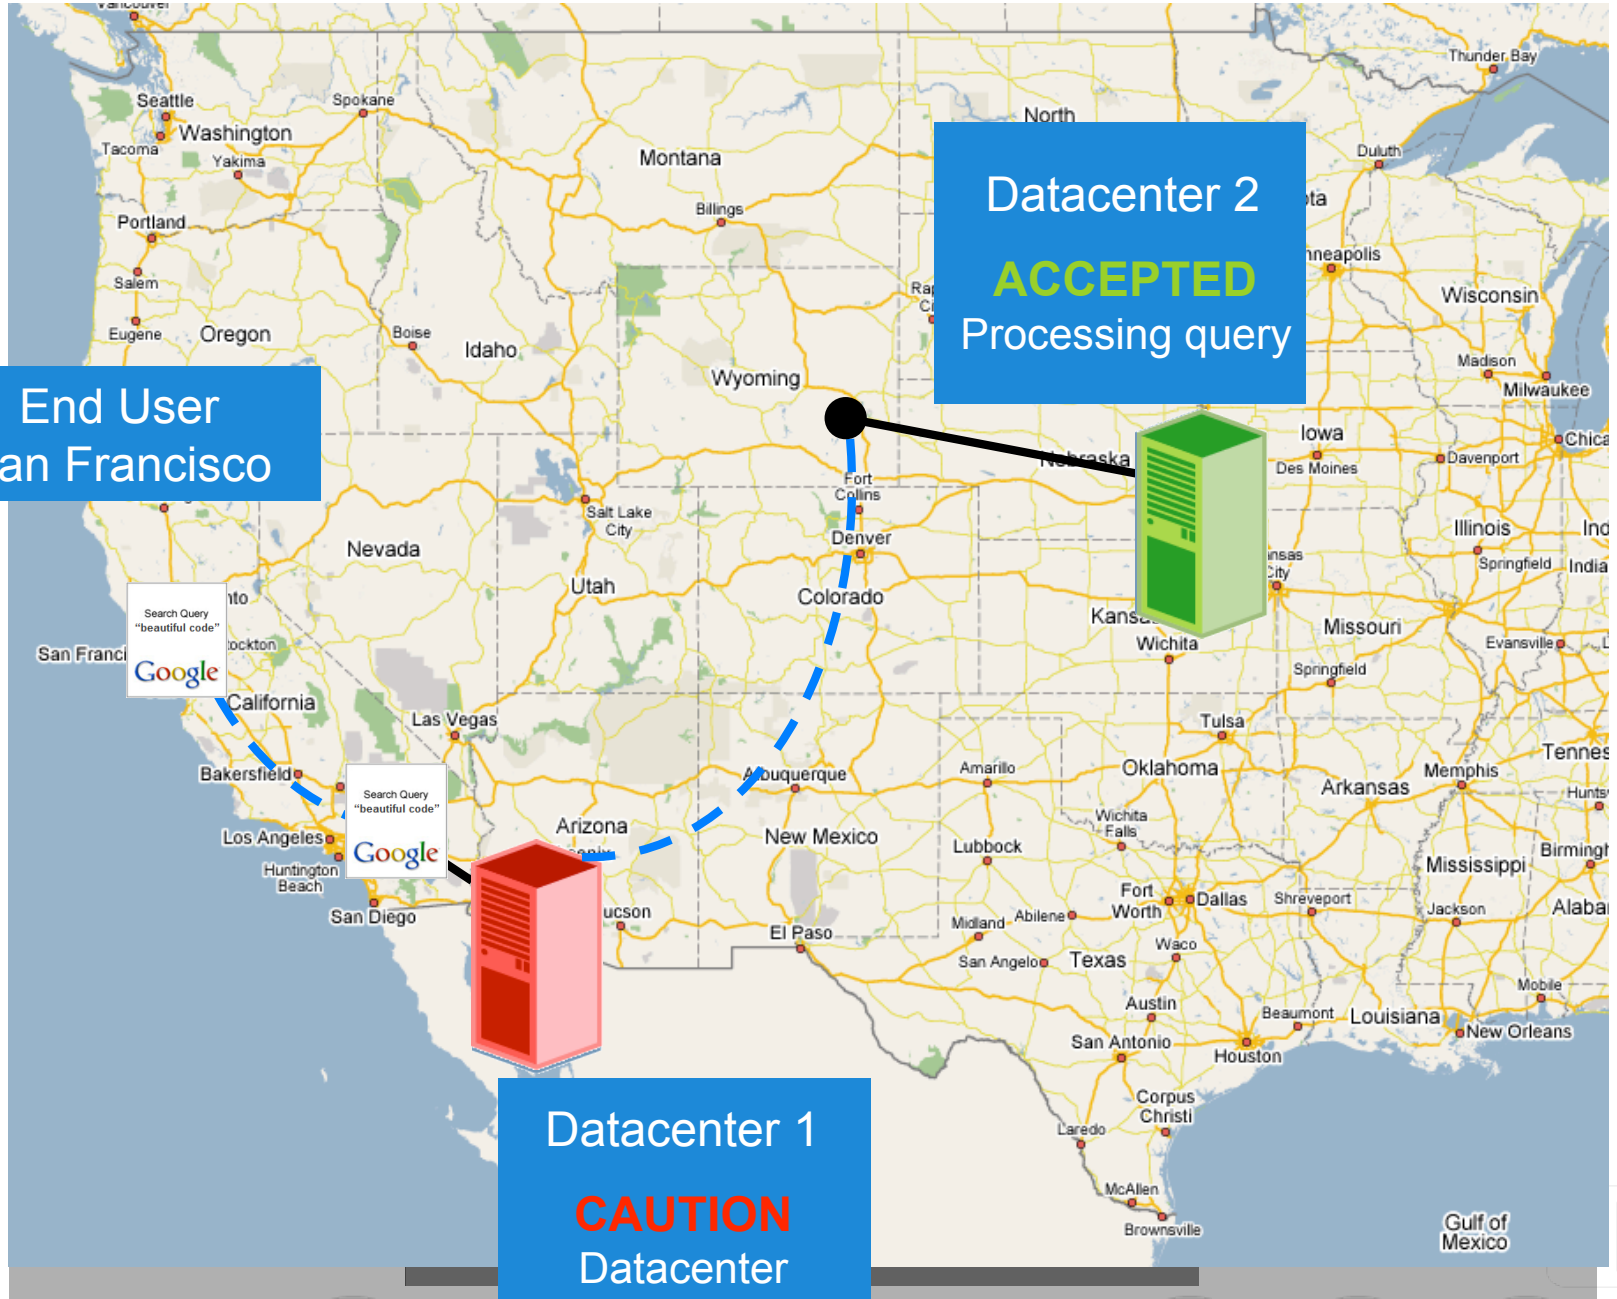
Datacenter 2

ACCEPTED

Processing query

End User
an Francisco

Search Query
"beautiful code"
Google

Search Query
"beautiful code"
Google

Datacenter 1

CAUTION

Datacenter

Seattle
Spokane
Tacoma
Washington
Yakima
Montana
Billings
North
Portland
Salem
Eugene
Oregon
Boise
Idaho
Wyoming
Nebraska
Iowa
Des Moines
Fort Collins
Denver
Salt Lake City
Nevada
Utah
Colorado
San Franci
Stockton
California
Las Vegas
Kansas City
Wichita
Missouri
Springfield
Bakersfield
Los Angeles
Huntington Beach
San Diego
Arizona
Tucson
Albuquerque
New Mexico
El Paso
Amarillo
Lubbock
Oklahoma
Tulsa
Wichita Falls
Fort Worth
Dallas
Midland
Abilene
San Angelo
Texas
Waco
Austin
San Antonio
Houston
Corpus Christi
Laredo
McAllen
Brownsville
Gulf of Mexico
Beaumont
Louisiana
New Orleans
Shreveport
Arkansas
Memphis
Mississippi
Jackson
Mobile
Alabama
Birmingham
Tennessee
Illinois
Springfield
Indiana
Evansville
Davenport
Chicago
Madison
Milwaukee
Wisconsin
Minneapolis
Duluth
Thunder Bay